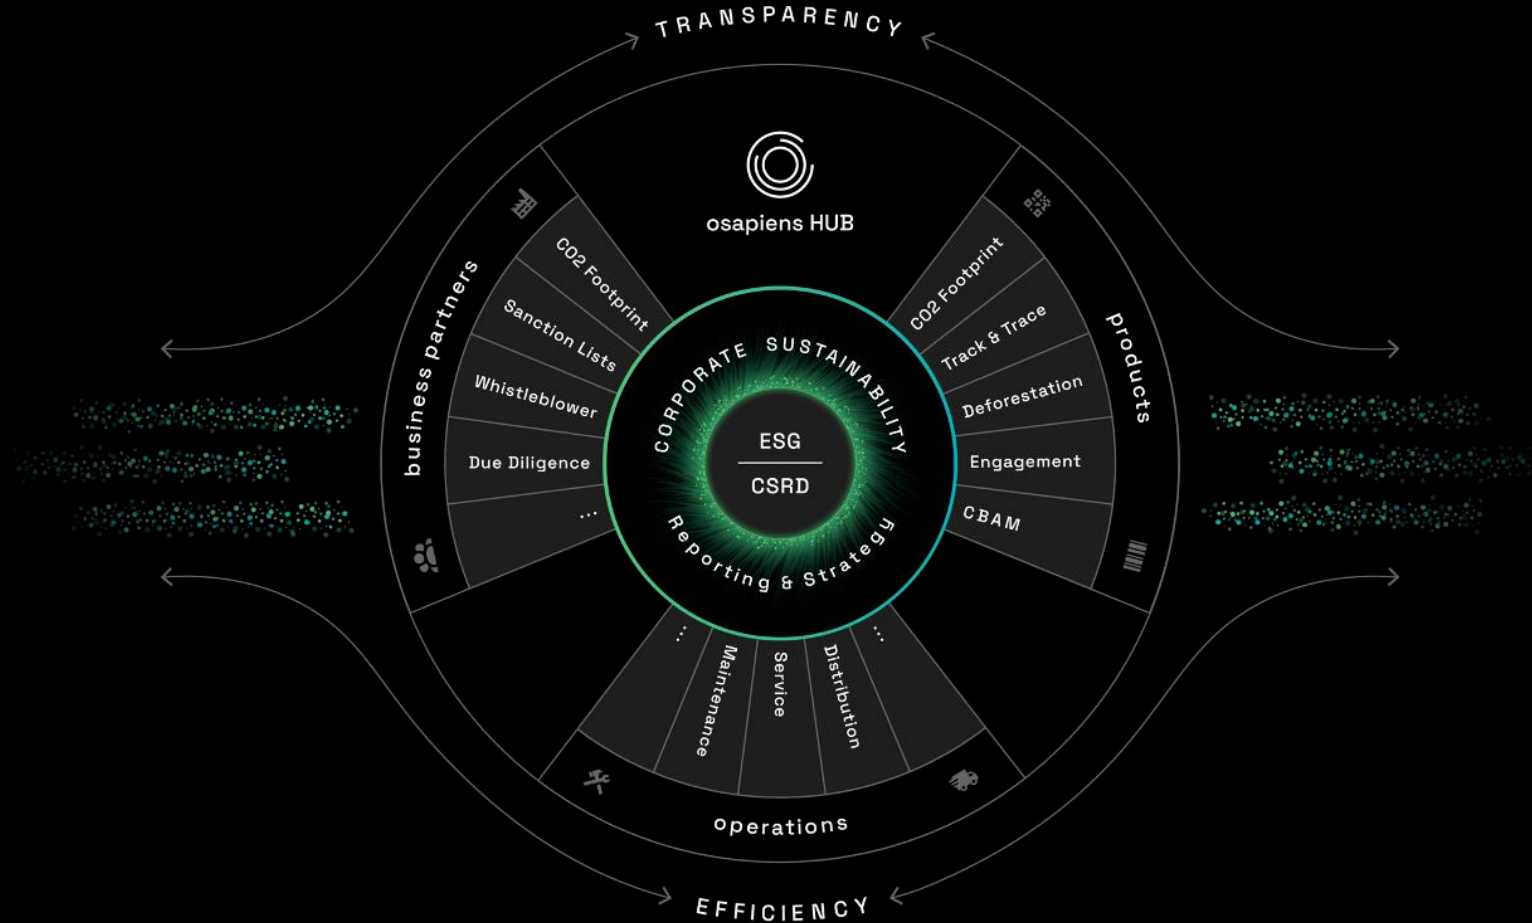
TRANSPARENCY

osapiens HUB

business partners

CO2 Footprint

Sanction Lists

Whistleblower

Due Diligence

...

products

CO2 Footprint

Track & Trace

Deforestation

Engagement

CBAM

CORPORATE SUSTAINABILITY

ESG

CSRD

Reporting & Strategy

...

Maintenance

Service

Distribution

...

operations

EFFICIENCY